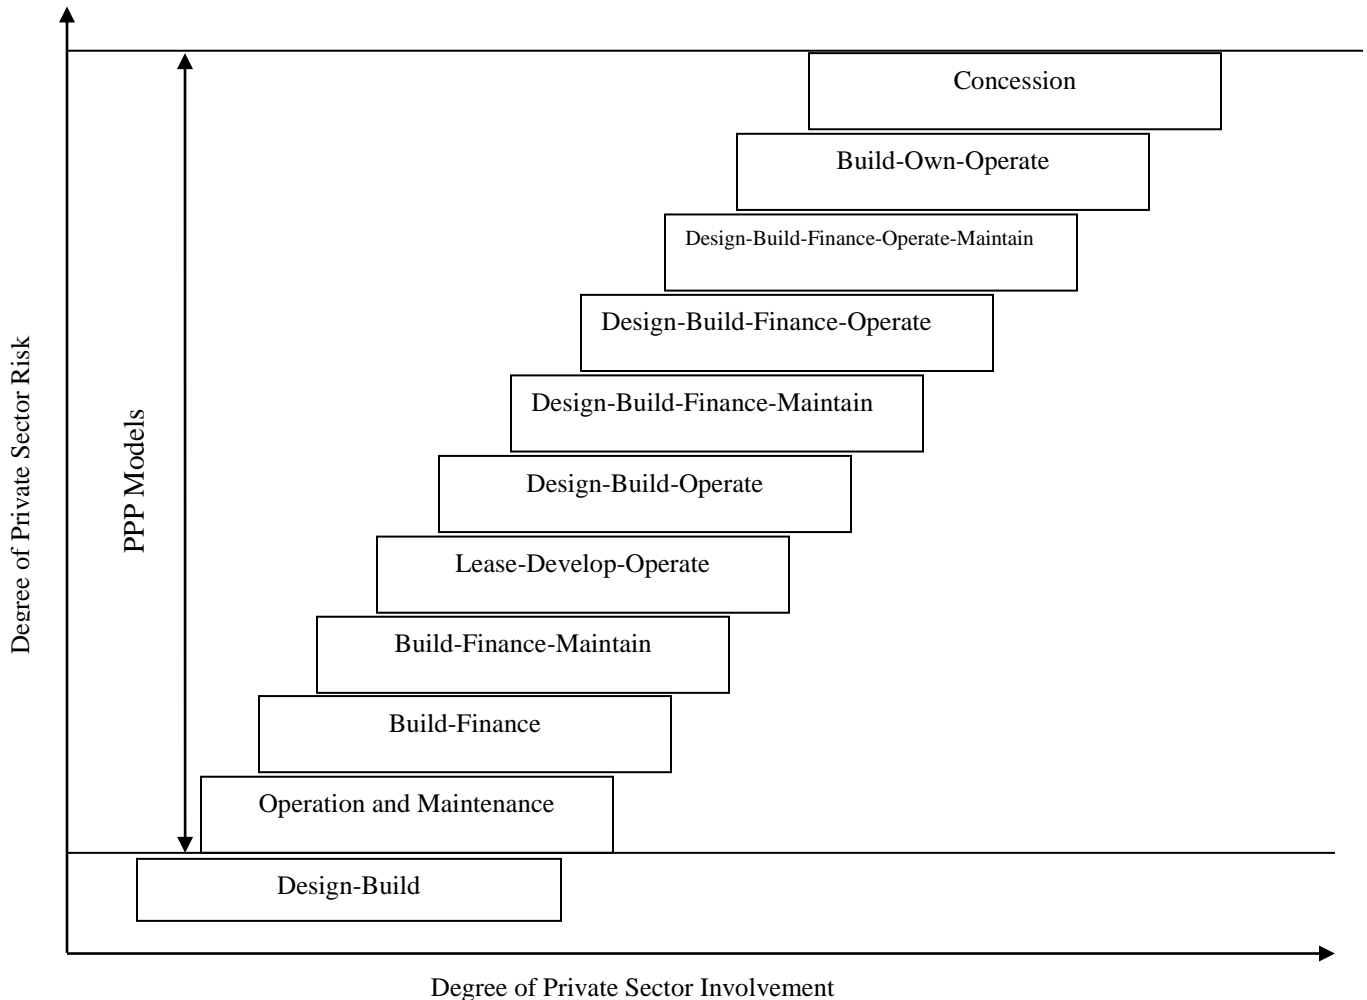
Degree of Private Sector Risk

PPP Models

Concession

Build-Own-Operate

Design-Build-Finance-Operate-Maintain

Design-Build-Finance-Operate

Design-Build-Finance-Maintain

Design-Build-Operate

Lease-Develop-Operate

Build-Finance-Maintain

Build-Finance

Operation and Maintenance

Design-Build

Degree of Private Sector Involvement